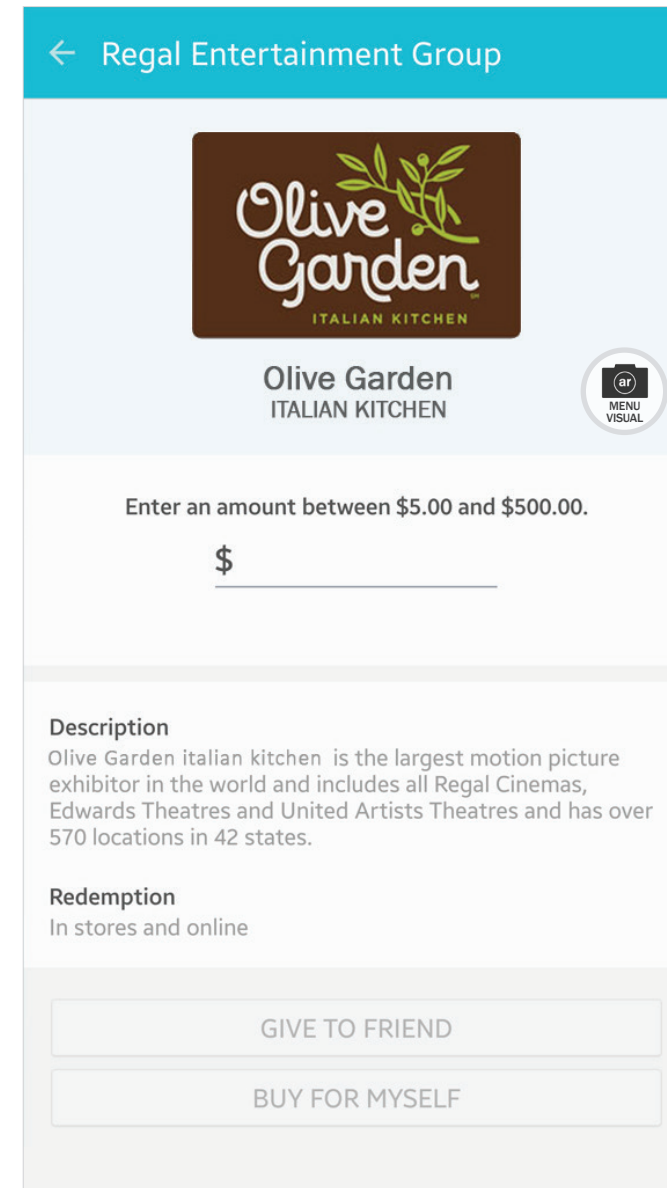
← Regal Entertainment Group

Olive Garden
SM
ITALIAN KITCHEN

Olive Garden
ITALIAN KITCHEN

ar
MENU
VISUAL

Enter an amount between $5.00 and $500.00.

$

Description
Olive Garden italian kitchen is the largest motion picture exhibitor in the world and includes all Regal Cinemas, Edwards Theatres and United Artists Theatres and has over 570 locations in 42 states.

Redemption
In stores and online

GIVE TO FRIEND

BUY FOR MYSELF